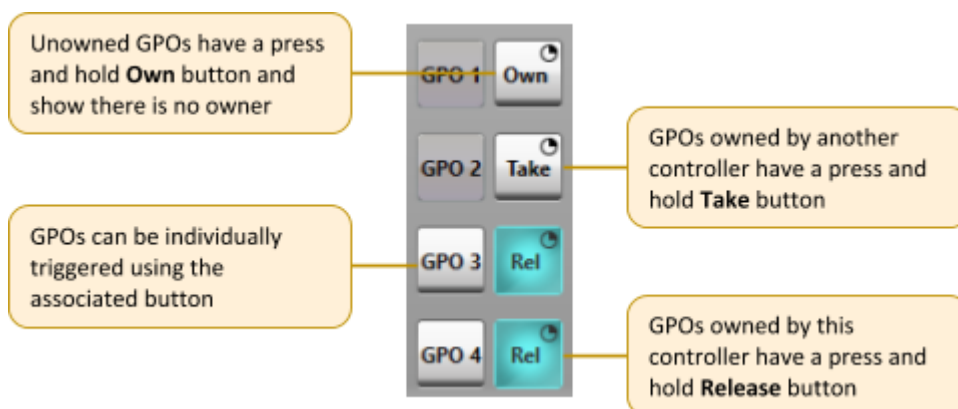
Unowned GPOs have a press and hold **Own** button and show there is no owner

GPO 1 Own

GPO 2 Take

GPOs owned by another controller have a press and hold **Take** button

GPOs can be individually triggered using the associated button

GPO 3 Rel

GPO 4 Rel

GPOs owned by this controller have a press and hold **Release** button